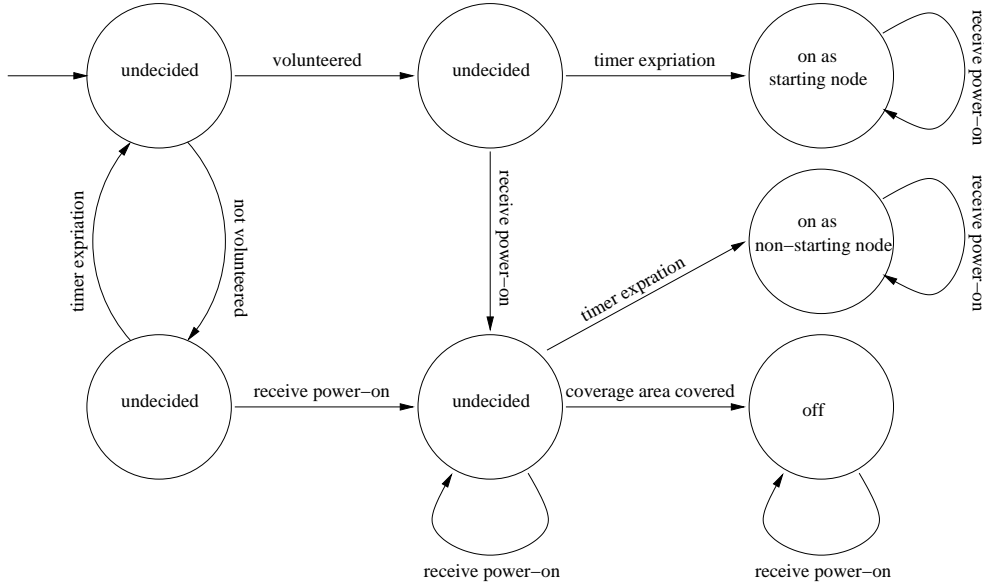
undecided

volunteered

undecided

timer expriation

on as starting node

receive power−on

timer expriation

not volunteered

receive power−on

on as non−starting node

receive power−on

timer expration

undecided

receive power−on

undecided

coverage area covered

off

receive power−on

receive power−on